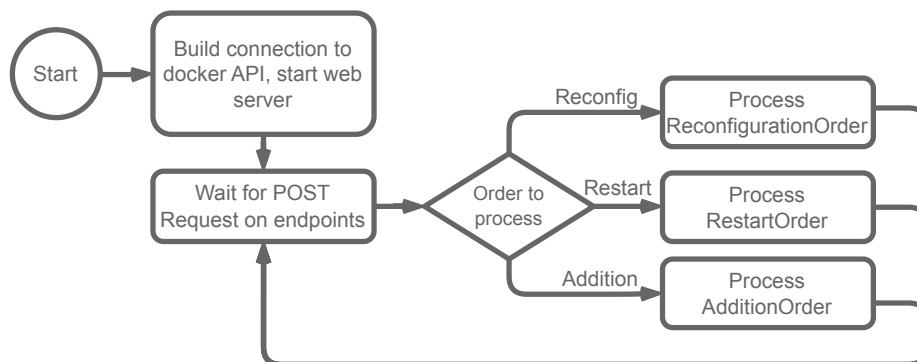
Start

Build connection to docker API, start web server

Wait for POST Request on endpoints

Order to process

Reconfig

Process ReconfigurationOrder

Restart

Process RestartOrder

Addition

Process AdditionOrder